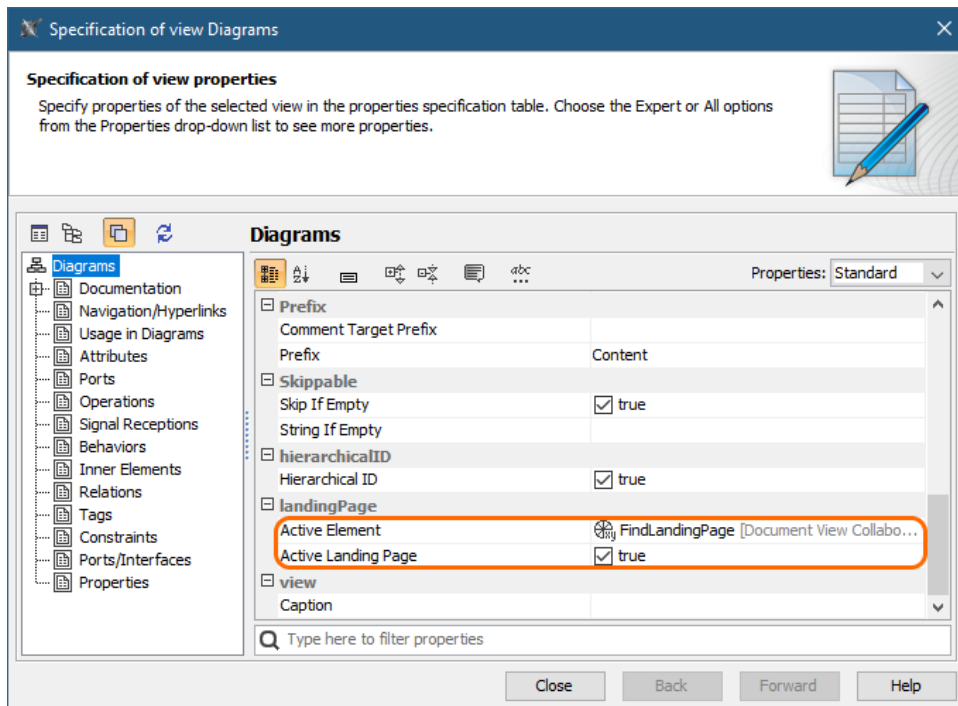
Specification of view Diagrams

Specification of view properties

Specify properties of the selected view in the properties specification table. Choose the Expert or All options from the Properties drop-down list to see more properties.

Diagrams

Diagrams
Documentation
Navigation/Hyperlinks
Usage in Diagrams
Attributes
Ports
Operations
Signal Receptions
Behaviors
Inner Elements
Relations
Tags
Constraints
Ports/Interfaces
Properties

abc

Properties: Standard

| | |
|---|---|
| Prefix | |
| Comment Target Prefix | |
| Prefix | Content |
| Skippable | |
| Skip If Empty | true |
| String If Empty | |
| hierarchicalID | |
| Hierarchical ID | true |
| landingPage | |
| Active Element | FindLandingPage [Document View Collabo... |
| Active Landing Page | true |
| view | |
| Caption | |

Type here to filter properties

Close Back Forward Help